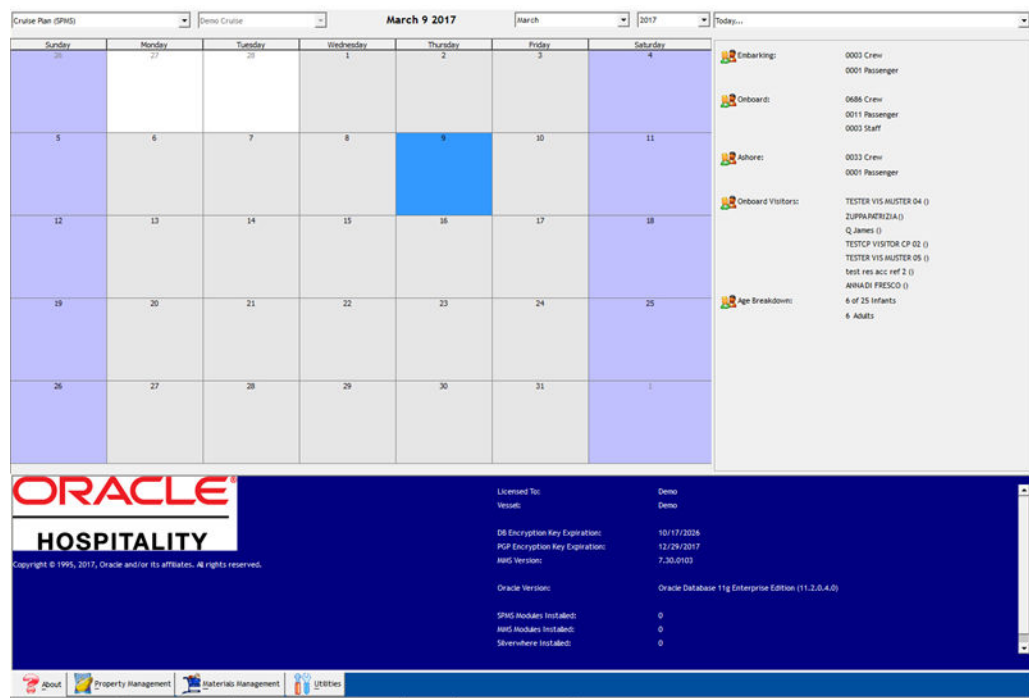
Cruise Plan (SPMS) | Demo Cruise | March 9 2017 | March | 2017 | Today...

| Sunday | Monday | Tuesday | Wednesday | Thursday | Friday | Saturday |
|---|---|---|---|---|---|---|
| 26 | 27 | 28 | 1 | 2 | 3 | 4 |
| 5 | 6 | 7 | 8 | 9 | 10 | 11 |
| 12 | 13 | 14 | 15 | 16 | 17 | 18 |
| 19 | 20 | 21 | 22 | 23 | 24 | 25 |
| 26 | 27 | 28 | 29 | 30 | 31 | 1 |

Embarking: 0003 Crew
0001 Passenger

Onboard: 0686 Crew
0011 Passenger
0003 Staff

Ashore: 0033 Crew
0001 Passenger

Onboard Visitors: TESTER VIS MUSTER 04 ()
ZUPPA PATRIZIA ()
Q James ()
TESTCP VISITOR CP 02 ()
TESTER VIS MUSTER 05 ()
test res acc ref 2 ()
ANNADI FRESCO ()

Age Breakdown: 6 of 25 Infants
6 Adults

ORACLE
HOSPITALITY
Copyright © 1995, 2017, Oracle and/or its affiliates. All rights reserved.

Licensed To: Demo
Vessel: Demo

DB Encryption Key Expiration: 10/17/2026
PGP Encryption Key Expiration: 12/29/2017
MMS Version: 7.30.0103

Oracle Version: Oracle Database 11g Enterprise Edition (11.2.0.4.0)

SPMS Modules Installed: 0
MMS Modules Installed: 0
Silverwhere Installed: 0

About | Property Management | Materials Management | Utilities